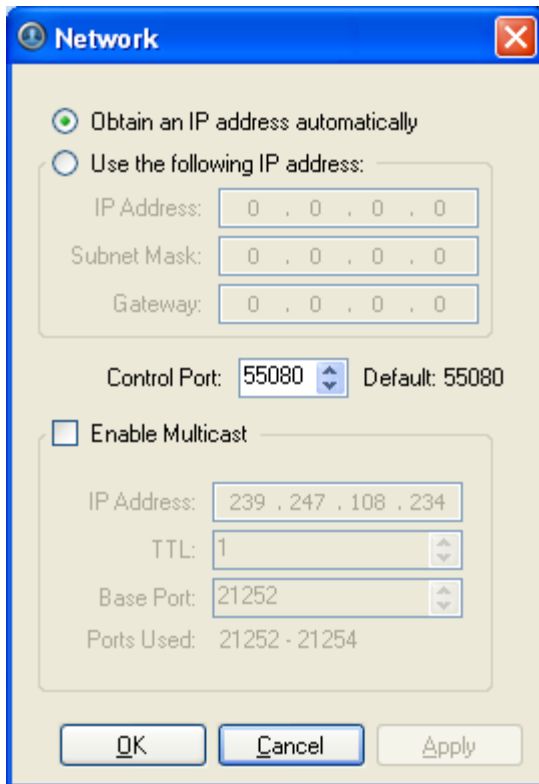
Network

Obtain an IP address automatically

Use the following IP address:

IP Address: 0 . 0 . 0 . 0

Subnet Mask: 0 . 0 . 0 . 0

Gateway: 0 . 0 . 0 . 0

Control Port: 55080 Default: 55080

Enable Multicast

IP Address: 239 . 247 . 108 . 234

TTL: 1

Base Port: 21252

Ports Used: 21252 - 21254

OK Cancel Apply